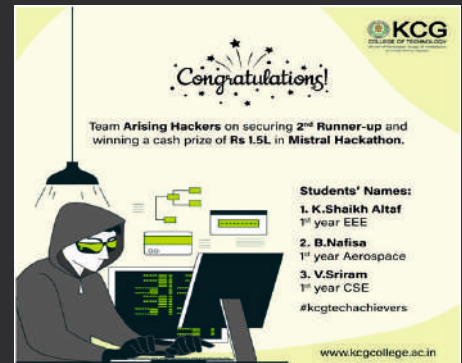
KCG
COLLEGE OF TECHNOLOGY
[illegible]

Congratulations!

Team Arising Hackers on securing 2$^{nd}$ Runner-up and winning a cash prize of Rs 1.5L in Mistral Hackathon.

Students' Names:
1. K.Shaikh Altaf
1$^{st}$ year EEE
2. B.Nafisa
1$^{st}$ year Aerospace
3. V.Sriram
1$^{st}$ year CSE
#kcgtechachievers

www.kcgcollege.ac.in